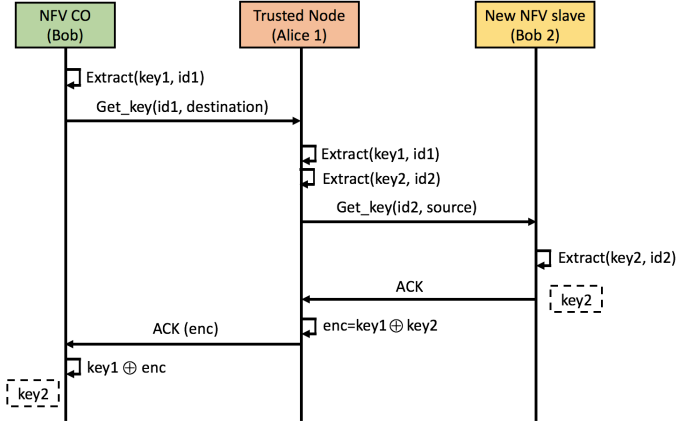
NFV CO
(Bob)

Trusted Node
(Alice 1)

New NFV slave
(Bob 2)

Extract(key1, id1)

Get_key(id1, destination)

Extract(key1, id1)

Extract(key2, id2)

Get_key(id2, source)

Extract(key2, id2)

ACK

key2

ACK (enc)

enc=key1 $\oplus$ key2

key1 $\oplus$ enc

key2